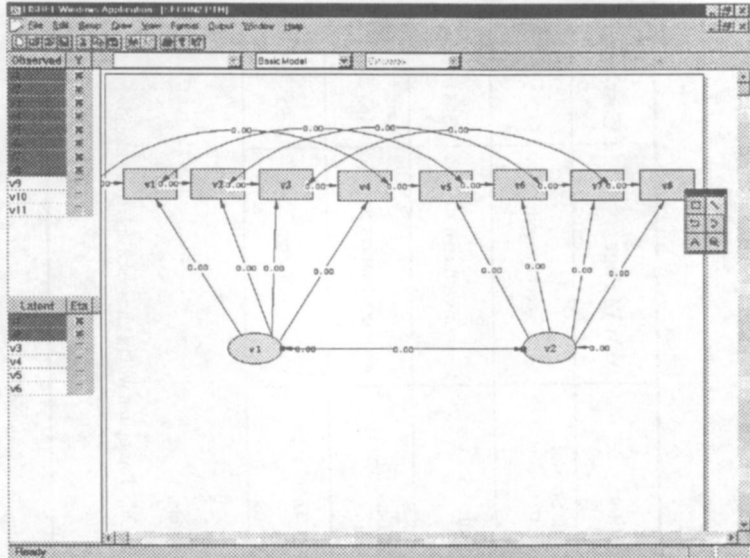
LISREL Windows Application - [FECUNZ.PTH]

File Edit Setup Draw View Format Output Window Help

Observed Y

v9
v10
v11

Basic Model

Estimates

0.00 0.00 0.00 0.00 0.00 0.00

v1 v2 v3 v4 v5 v6 v7 v8

0.00 0.00 0.00 0.00 0.00 0.00 0.00 0.00

Latent Eta

v3
v4
v5
v6

v1 0.00 0.00 v2 0.00

Ready